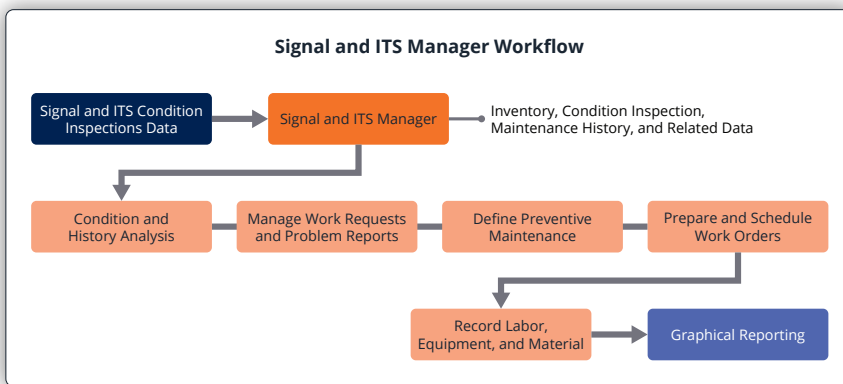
Signal and ITS Manager Workflow

Signal and ITS Condition Inspections Data

Signal and ITS Manager

Inventory, Condition Inspection, Maintenance History, and Related Data

Condition and History Analysis

Manage Work Requests and Problem Reports

Define Preventive Maintenance

Prepare and Schedule Work Orders

Record Labor, Equipment, and Material

Graphical Reporting